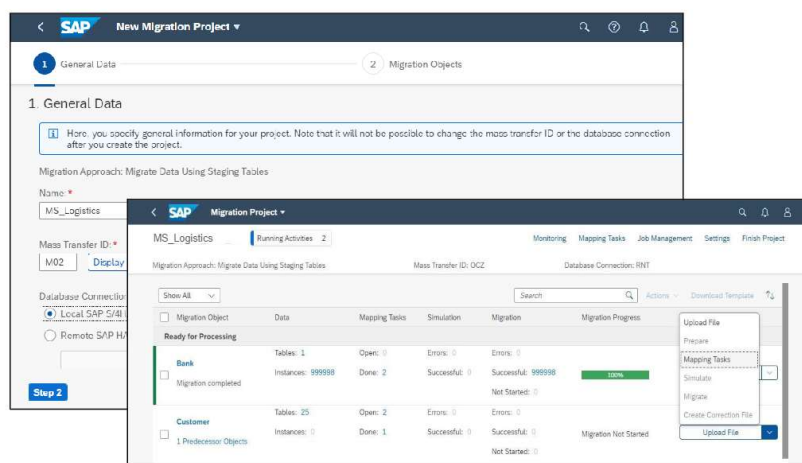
SAP New Migration Project ▾

1 General Data

2 Migration Objects

1. General Data

Here, you specify general information for your project. Note that it will not be possible to change the mass transfer ID or the database connection after you create the project.

Migration Approach: Migrate Data Using Staging Tables

Name: *

MS_Logistics

Mass Transfer ID: *

M02 Display

Database Connectio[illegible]

Local SAP S/4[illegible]

Remote SAP HA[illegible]

Step 2

SAP Migration Project ▾

MS_Logistics

Running Activities 2

Monitoring Mapping Tasks Job Management Settings Finish Project

Migration Approach: Migrate Data Using Staging Tables

Mass Transfer ID: OCZ

Database Connection: RNT

Show All

Search

Actions Download Template

| Migration Object | Data | Mapping Tasks | Simulation | Migration | Migration Progress | |
|---|---|---|---|---|---|---|
| Ready for Processing | | | | | | |
| Bank<br>Migration completed | Tables: 1<br>Instances: 999998 | Open: 0<br>Done: 2 | Errors: 0<br>Successful: 0 | Errors: 0<br>Successful: 999998<br>Not Started: 0 | 100% | |
| Customer<br>1 Predecessor Objects | Tables: 25<br>Instances: 0 | Open: 2<br>Done: 1 | Errors: 0<br>Successful: 0 | Errors: 0<br>Successful: 0<br>Not Started: 0 | Migration Not Started | Upload File |

Upload File
Prepare
Mapping Tasks
Simulate
Migrate
Create Correction File